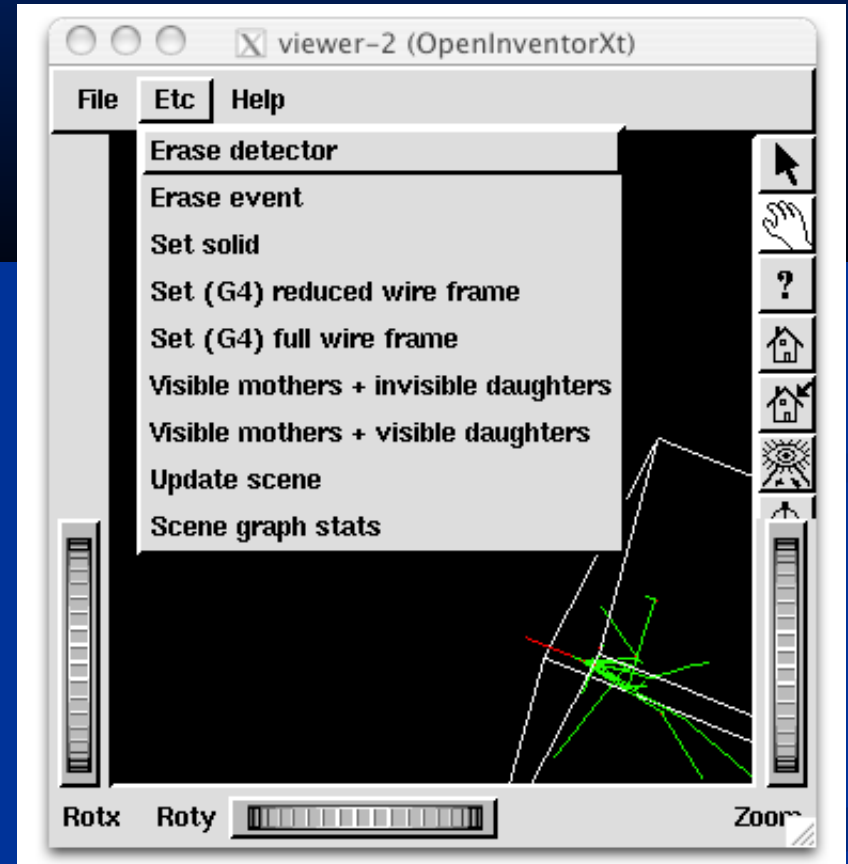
viewer-2 (OpenInventorXt)

File Etc Help

Erase detector
Erase event
Set solid
Set (G4) reduced wire frame
Set (G4) full wire frame
Visible mothers + invisible daughters
Visible mothers + visible daughters
Update scene
Scene graph stats

?

Rotx Roty Zoom